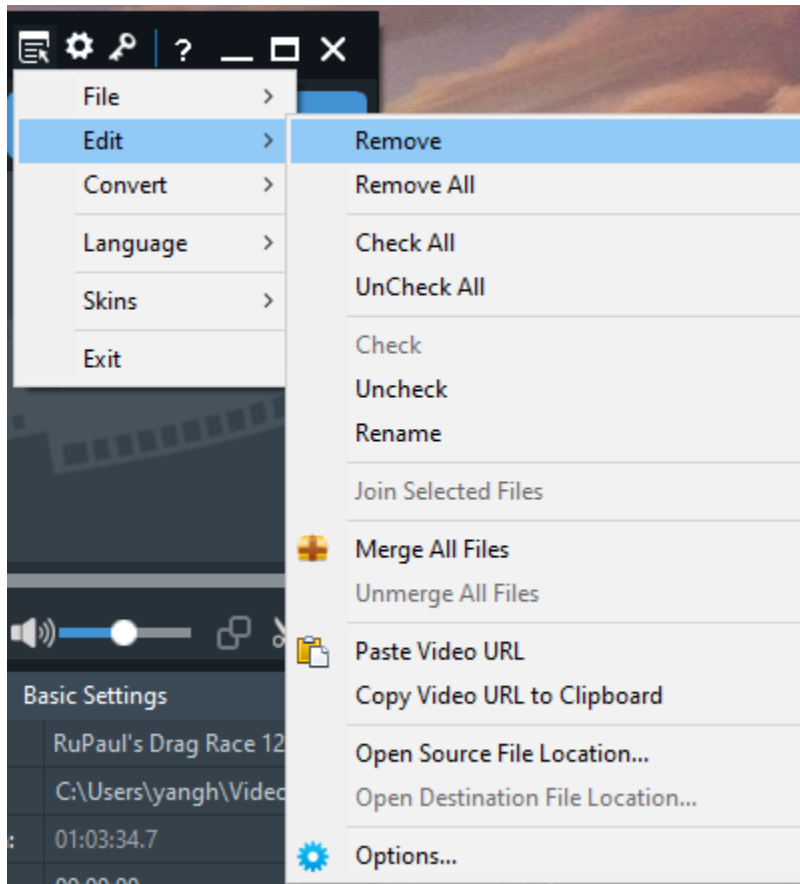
?

File
Edit
Convert
Language
Skins
Exit

Remove
Remove All
Check All
UnCheck All
Check
Uncheck
Rename
Join Selected Files
Merge All Files
Unmerge All Files
Paste Video URL
Copy Video URL to Clipboard
Open Source File Location...
Open Destination File Location...
Options...

Basic Settings
RuPaul's Drag Race 12
C:\Users\yangh\Vide
01:03:34.7
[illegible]